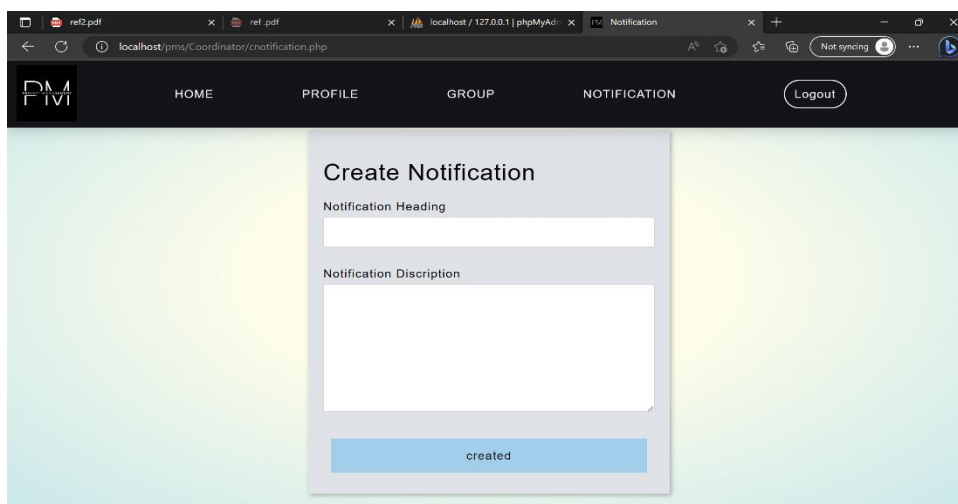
ref2.pdf × ref.pdf × localhost / 127.0.0.1 | phpMyAdm × Notification ×

localhost/pms/Coordinator/cnotification.php

Not syncing

PM

HOME PROFILE GROUP NOTIFICATION Logout

Create Notification

Notification Heading

Notification Discription

created